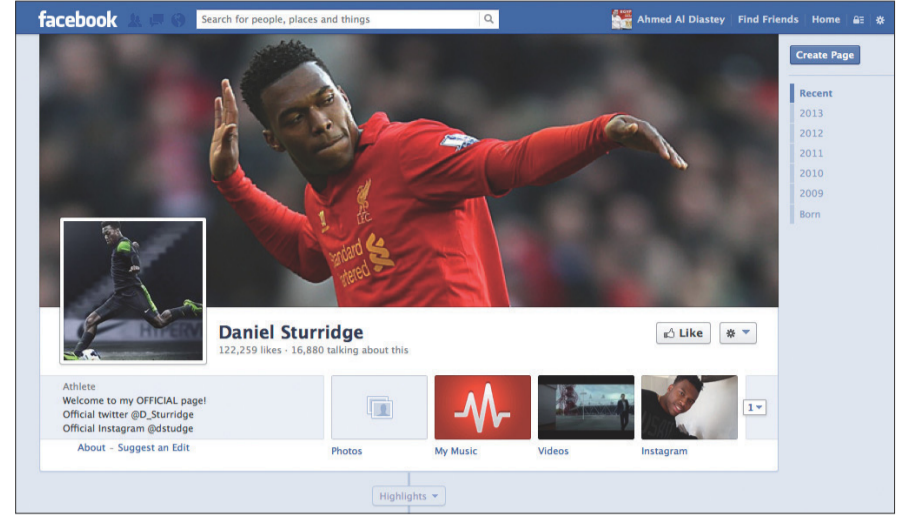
facebook Search for people, places and things Ahmed Al Diastey Find Friends Home

Create Page

Recent
2013
2012
2011
2010
2009
Born

Standard Chartered

HYPERV

Daniel Sturridge
122,259 likes · 16,880 talking about this

Like

Athlete
Welcome to my OFFICIAL page!
Official twitter @D_Sturridge
Official Instagram @dstudge

About · Suggest an Edit

Photos
My Music
Videos
Instagram

1

Highlights